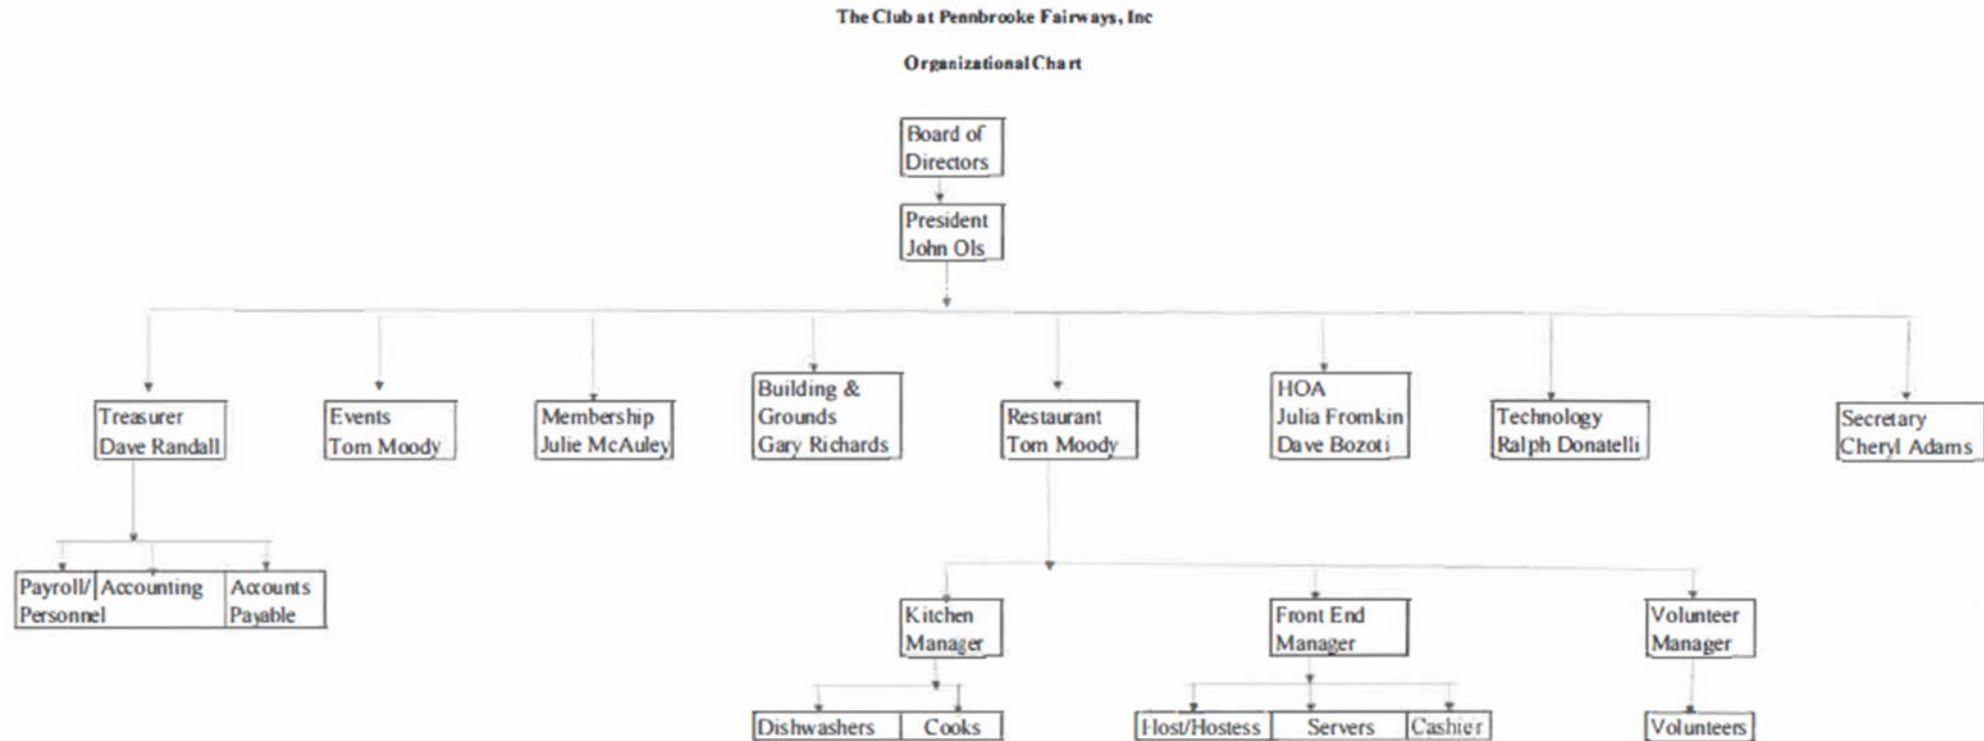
The Club at Pennbrooke Fairways, Inc

Organizational Chart

Board of Directors

President John Ols

Treasurer Dave Randall

Events Tom Moody

Membership Julie McAuley

Building & Grounds Gary Richards

Restaurant Tom Moody

HOA Julia Fromkin Dave Bozoti

Technology Ralph Donatelli

Secretary Cheryl Adams

Payroll/ Personnel

Accounting

Accounts Payable

Kitchen Manager

Front End Manager

Volunteer Manager

Dishwashers

Cooks

Host/Hostess

Servers

Cashier

Volunteers